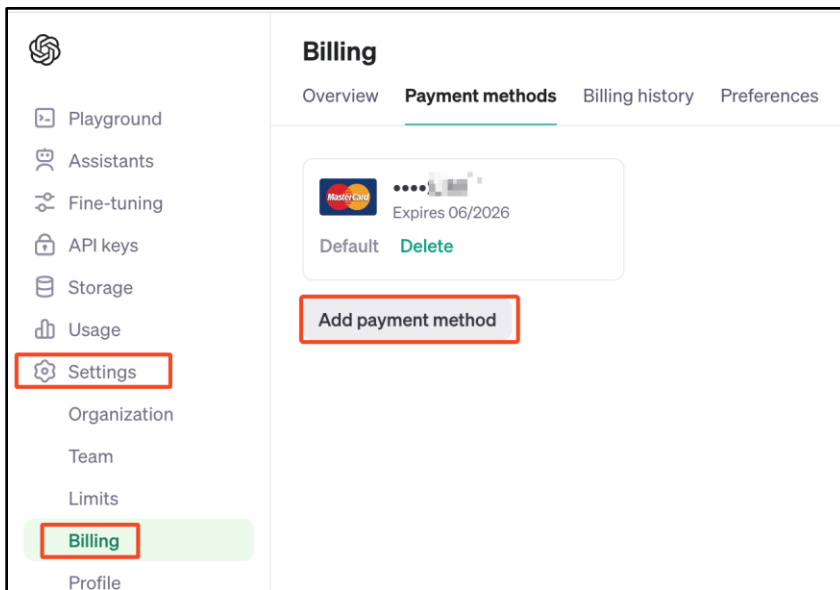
Playground
Assistants
Fine-tuning
API keys
Storage
Usage
Settings
Organization
Team
Limits
Billing
Profile

Billing

Overview Payment methods Billing history Preferences

MasterCard
•••• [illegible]
Expires 06/2026
Default Delete

Add payment method